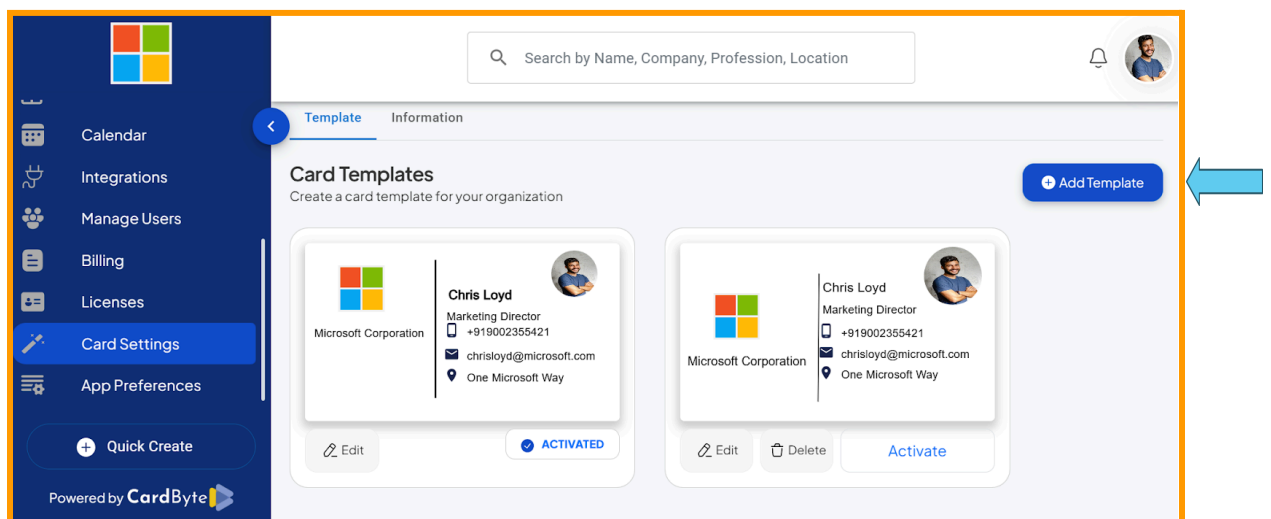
Calendar
Integrations
Manage Users
Billing
Licenses
Card Settings
App Preferences
Quick Create
Powered by CardByte

Search by Name, Company, Profession, Location

Template
Information

Card Templates
Create a card template for your organization

Add Template

Microsoft Corporation
Chris Loyd
Marketing Director
+919002355421
chrisloyd@microsoft.com
One Microsoft Way

Edit
ACTIVATED

Microsoft Corporation
Chris Loyd
Marketing Director
+919002355421
chrisloyd@microsoft.com
One Microsoft Way

Edit
Delete
Activate